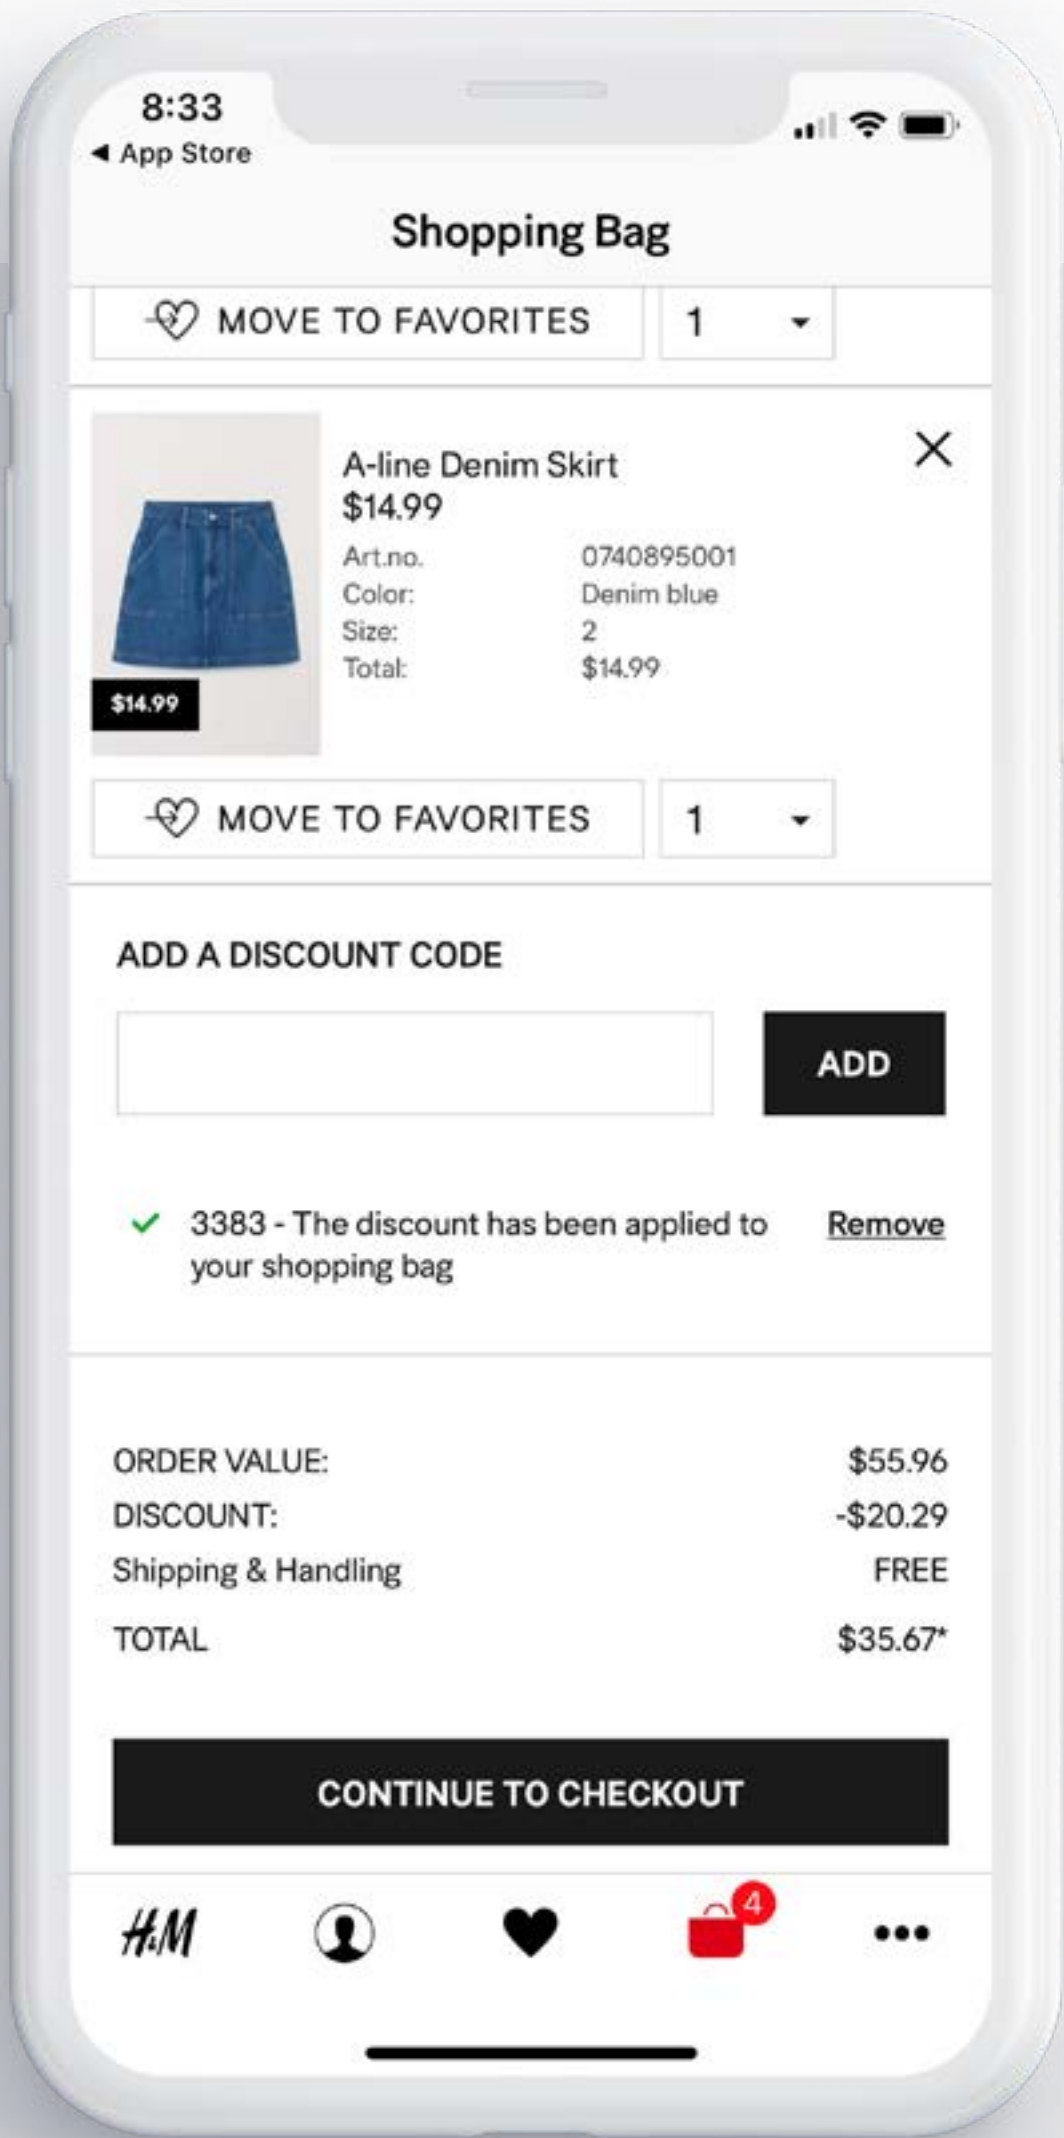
8:33
◂ App Store

Shopping Bag

MOVE TO FAVORITES
1

$14.99
A-line Denim Skirt
$14.99

| Art.no. | 0740895001 |
|---|---|
| Color: | Denim blue |
| Size: | 2 |
| Total: | $14.99 |

MOVE TO FAVORITES
1

ADD A DISCOUNT CODE

ADD

3383 - The discount has been applied to your shopping bag
Remove

| ORDER VALUE: | $55.96 |
|---|---|
| DISCOUNT: | -$20.29 |
| Shipping & Handling | FREE |
| TOTAL | $35.67* |

CONTINUE TO CHECKOUT

H&M
4